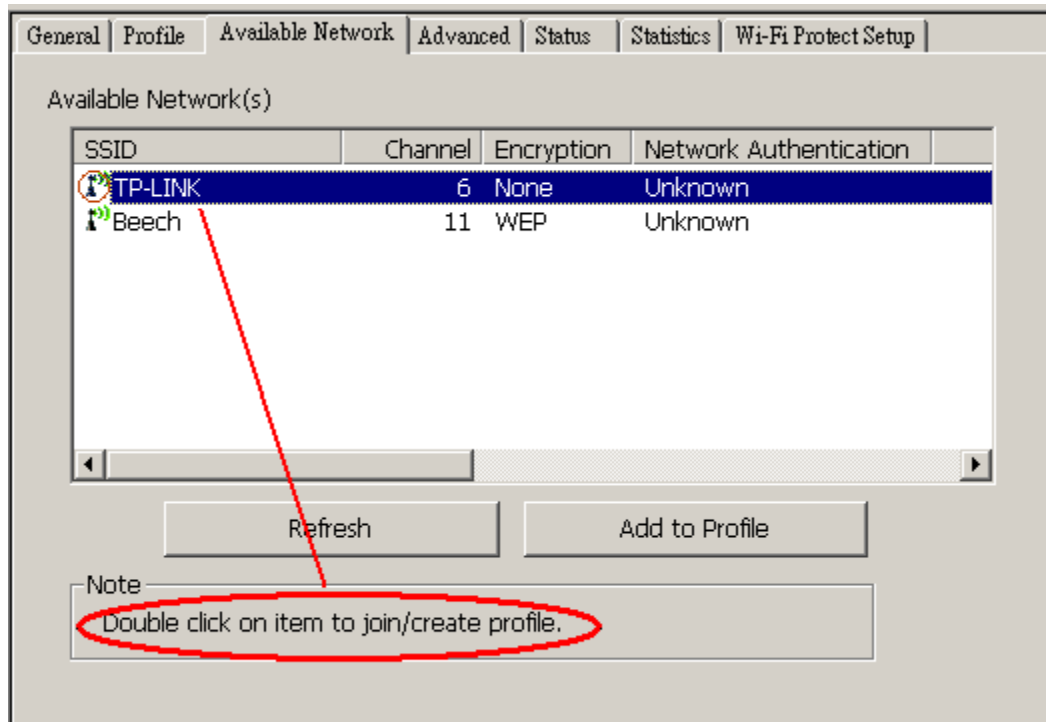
General | Profile | Available Network | Advanced | Status | Statistics | Wi-Fi Protect Setup

Available Network(s)

| SSID | Channel | Encryption | Network Authentication |
|---|---|---|---|
| TP-LINK | 6 | None | Unknown |
| Beech | 11 | WEP | Unknown |

Refresh

Add to Profile

Note

Double click on item to join/create profile.